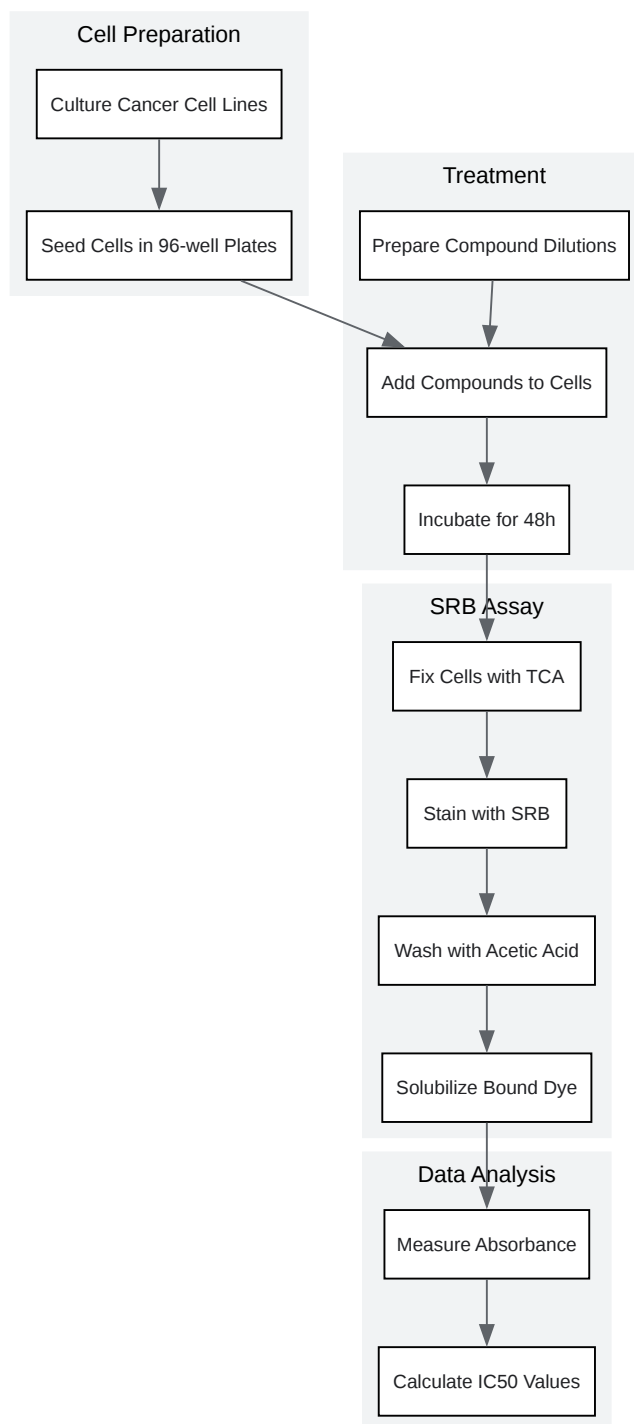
Cell Preparation

Culture Cancer Cell Lines

Seed Cells in 96-well Plates

Treatment

Prepare Compound Dilutions

Add Compounds to Cells

Incubate for 48h

SRB Assay

Fix Cells with TCA

Stain with SRB

Wash with Acetic Acid

Solubilize Bound Dye

Data Analysis

Measure Absorbance

Calculate IC50 Values